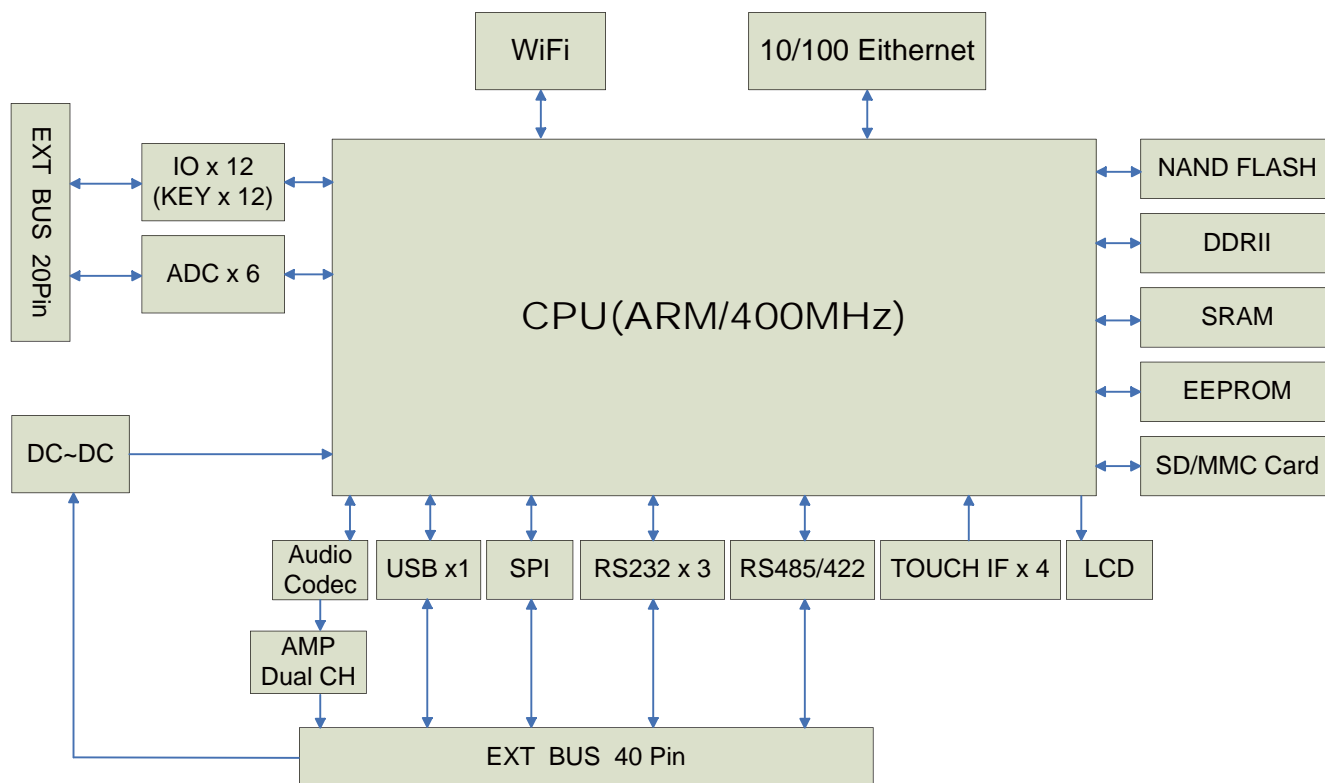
WiFi

10/100 Eithernet

EXT BUS 20Pin

IO x 12
(KEY x 12)

ADC x 6

CPU(ARM/400MHz)

NAND FLASH

DDRII

SRAM

EEPROM

SD/MMC Card

DC~DC

Audio Codec

USB x1

SPI

RS232 x 3

RS485/422

TOUCH IF x 4

LCD

AMP Dual CH

EXT BUS 40 Pin